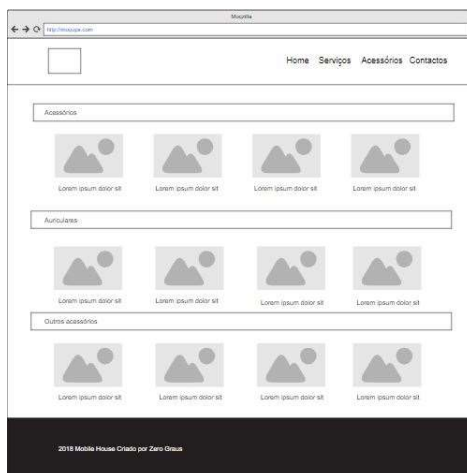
Mozilla

http://mozuqa.com

Home Serviços Acessórios Contactos

Acessórios

Lorem ipsum dolor sit

Lorem ipsum dolor sit

Lorem ipsum dolor sit

Lorem ipsum dolor sit

Auriculares

Lorem ipsum dolor sit

Lorem ipsum dolor sit

Lorem ipsum dolor sit

Lorem ipsum dolor sit

Outros acessórios

Lorem ipsum dolor sit

Lorem ipsum dolor sit

Lorem ipsum dolor sit

Lorem ipsum dolor sit

2018 Mobile House Criado por Zero Graus